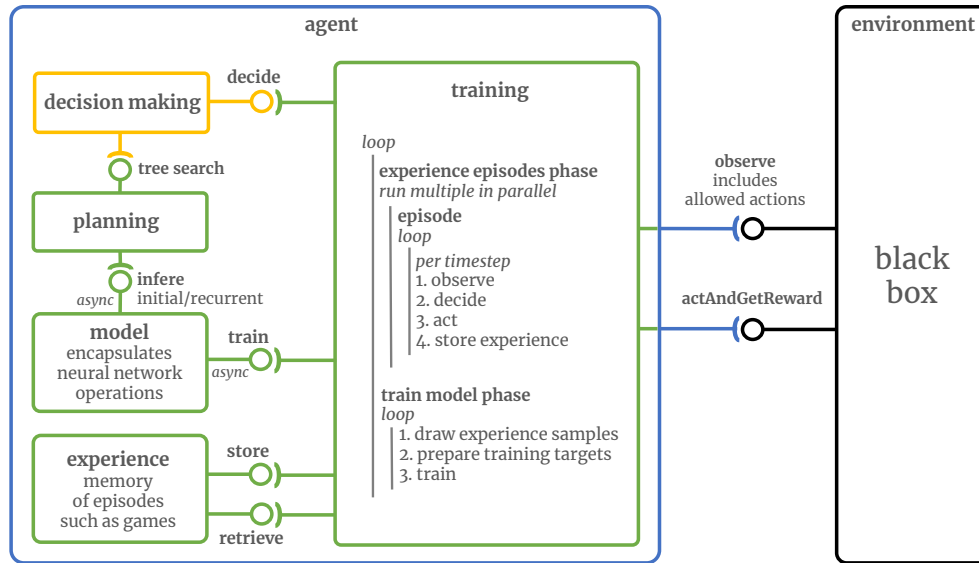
agent

decision making

decide

tree search

planning

infere
initial/recurrent
async

model
encapsulates
neural network
operations

train
async

experience
memory
of episodes
such as games

store

retrieve

training

loop

experience episodes phase
run multiple in parallel

episode
loop

per timestep
1. observe
2. decide
3. act
4. store experience

train model phase
loop

1. draw experience samples
2. prepare training targets
3. train

observe
includes
allowed actions

actAndGetReward

environment

black
box